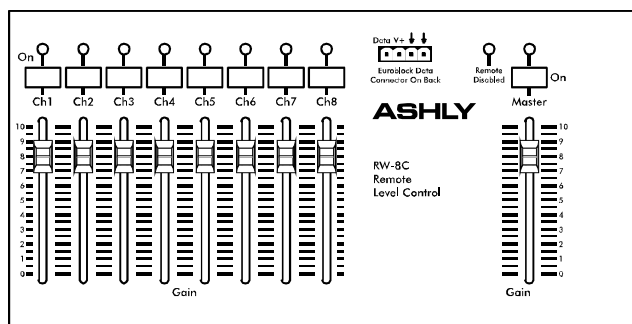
On

Ch1 Ch2 Ch3 Ch4 Ch5 Ch6 Ch7 Ch8

Data V+

Euroblock Data Connector On Back

Remote Disabled

On

Master

ASHLY

10
9
8
7
6
5
4
3
2
1
0

RW-8C
Remote
Level Control

10
9
8
7
6
5
4
3
2
1
0

Gain

Gain